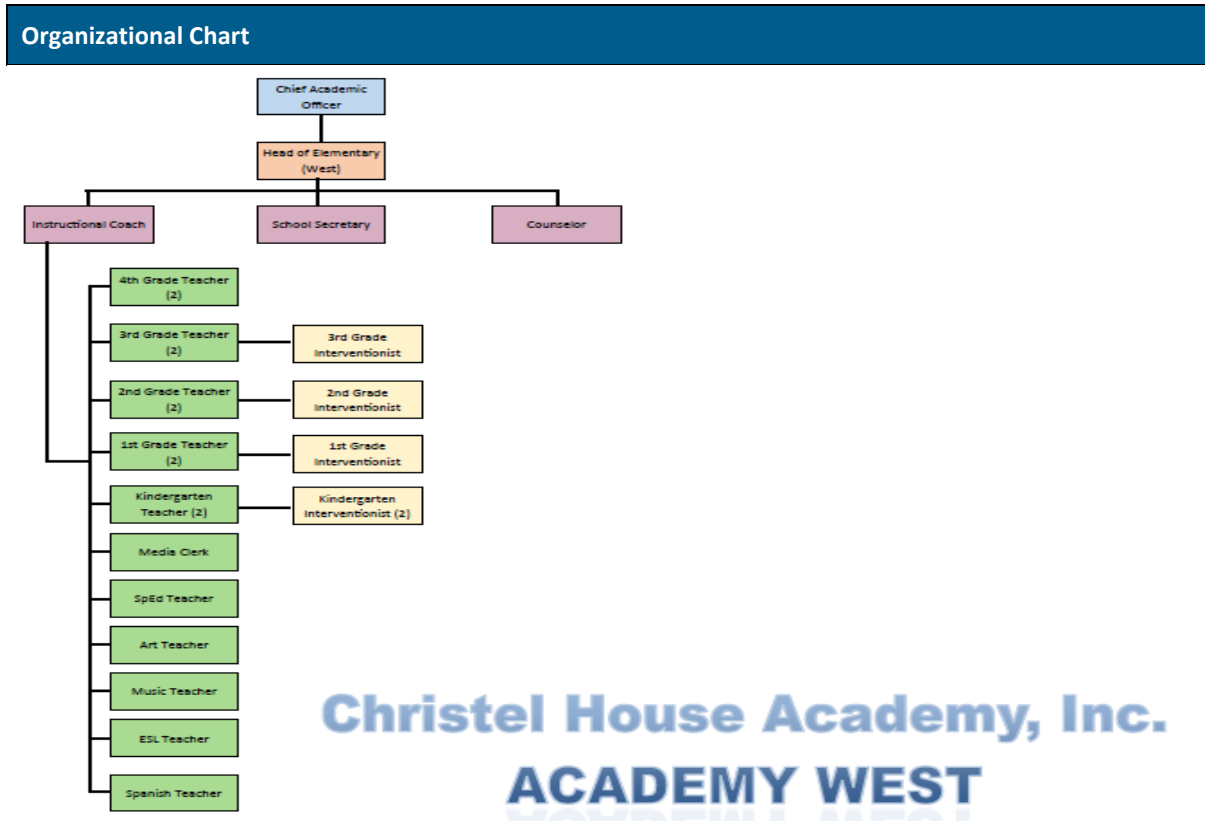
Organizational Chart

Chief Academic Officer

Head of Elementary (West)

Instructional Coach

School Secretary

Counselor

4th Grade Teacher (2)

3rd Grade Teacher (2)

3rd Grade Interventionist

2nd Grade Teacher (2)

2nd Grade Interventionist

1st Grade Teacher (2)

1st Grade Interventionist

Kindergarten Teacher (2)

Kindergarten Interventionist (2)

Media Clerk

SpEd Teacher

Art Teacher

Music Teacher

ESL Teacher

Spanish Teacher

Christel House Academy, Inc.

ACADEMY WEST